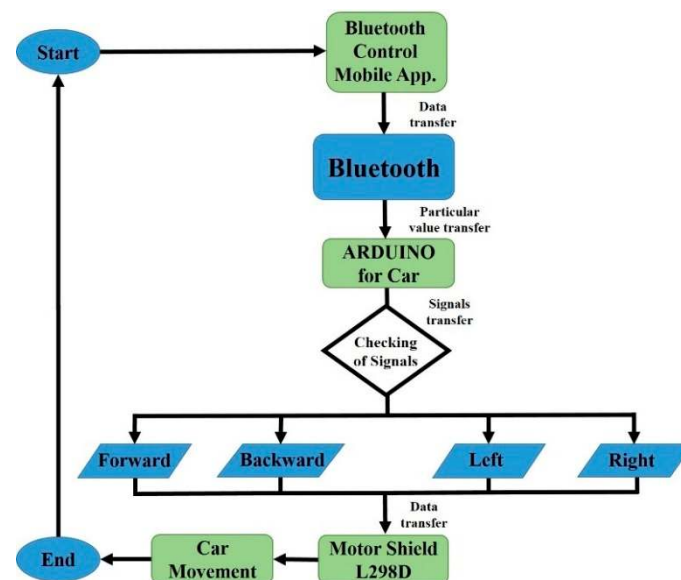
Start

Bluetooth Control Mobile App.

Data transfer

Bluetooth

Particular value transfer

ARDUINO for Car

Signals transfer

Checking of Signals

Forward

Backward

Left

Right

Data transfer

End

Car Movement

Motor Shield L298D